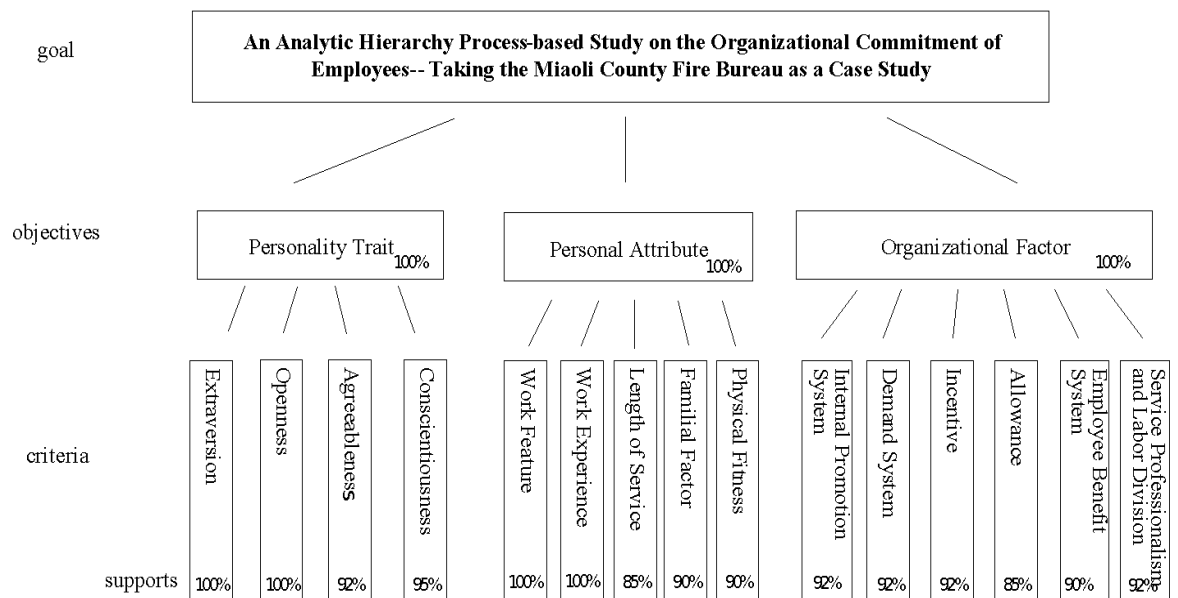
goal

An Analytic Hierarchy Process-based Study on the Organizational Commitment of Employees-- Taking the Miaoli County Fire Bureau as a Case Study

objectives

Personality Trait 100%

Personal Attribute 100%

Organizational Factor 100%

criteria

Extraversion

Openness

Agreeableness

Conscientiousness

Work Feature

Work Experience

Length of Service

Familial Factor

Physical Fitness

Internal Promotion System

Demand System

Incentive

Allowance

Employee Benefit System

Service Professionalism and Labor Division

supports

100%

100%

92%

95%

100%

100%

85%

90%

90%

92%

92%

92%

85%

90%

92%